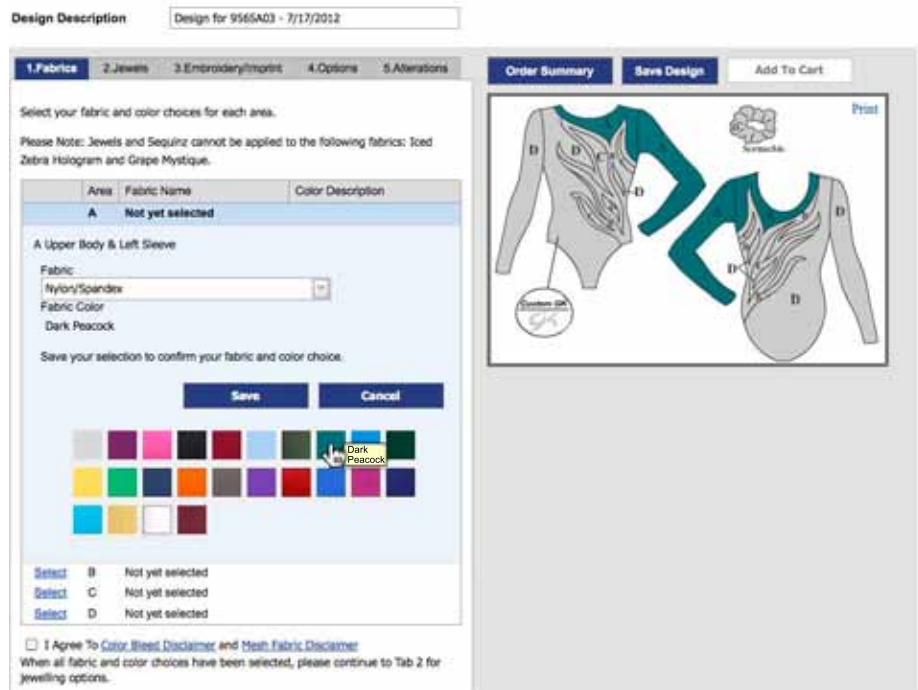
Design Description Design for 9565A03 - 7/17/2012

1.Fabrics 2.Jewels 3.Embroidery/Imprint 4.Options 5.Alterations

Order Summary Save Design Add To Cart

Select your fabric and color choices for each area.

Please Note: Jewels and Sequinz cannot be applied to the following fabrics: Iced Zebra Hologram and Grape Mystique.

| | Area | Fabric Name | Color Description |
|---|---|---|---|
| | A | Not yet selected | |

A Upper Body & Left Sleeve

Fabric
Nylon/Spandex
Fabric Color
Dark Peacock

Save your selection to confirm your fabric and color choice.

Save Cancel

Dark Peacock

| | | |
|---|---|---|
| Select | B | Not yet selected |
| Select | C | Not yet selected |
| Select | D | Not yet selected |

I Agree To Color Bleed Disclaimer and Mesh Fabric Disclaimer
When all fabric and color choices have been selected, please continue to Tab 2 for jewelling options.

Print

Scrunchie

D C D D D D D

Custom GK